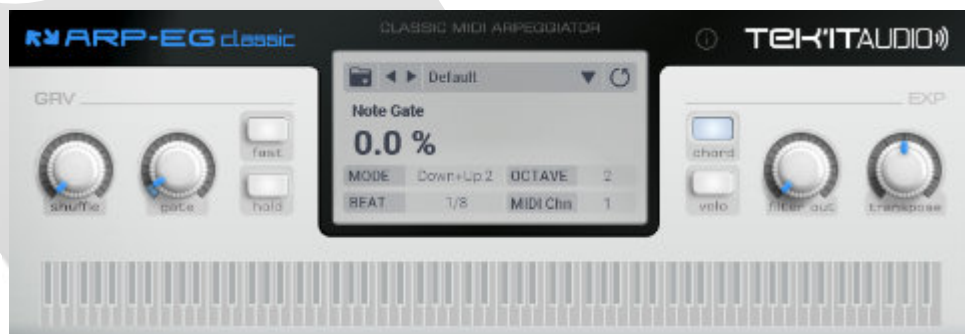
ARP-EG classic

CLASSIC MIDI ARPEGGIATOR

TEK'IT AUDIO

GRV

shuffle

gate

fast

hold

Default

Note Gate

0.0 %

| MODE | Down+Up 2 | OCTAVE | 2 |
|---|---|---|---|
| BEAT | 1/8 | MIDI Chn | 1 |

EXP

chord

velo

filter out

transpose